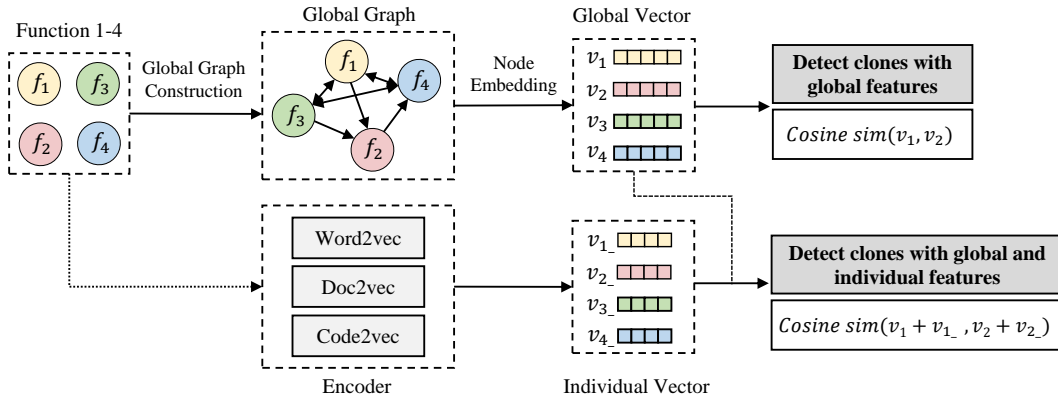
Function 1-4

$f_1$ $f_3$ $f_2$ $f_4$

Global Graph Construction

Global Graph

$f_1$ $f_4$ $f_3$ $f_2$

Node Embedding

Global Vector

$v_1$
$v_2$
$v_3$
$v_4$

**Detect clones with global features**

$Cosine\ sim(v_1, v_2)$

Word2vec

Doc2vec

Code2vec

Encoder

$v_{1\_}$
$v_{2\_}$
$v_{3\_}$
$v_{4\_}$

Individual Vector

**Detect clones with global and individual features**

$Cosine\ sim(v_1 + v_{1\_}, v_2 + v_{2\_})$